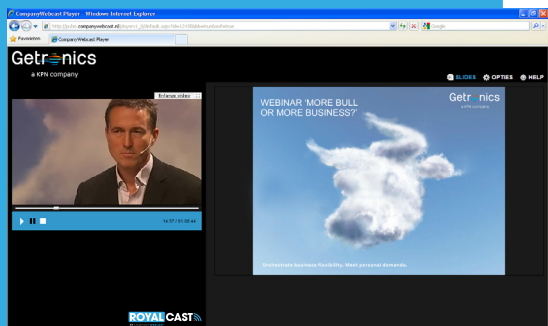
CompanyWebcast Player - Windows Internet Explorer

http://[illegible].companywebcast.nl/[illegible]

Google

Favorieten

CompanyWebcast Player

Getronics
a KPN company

SLIDES
OPTIES
HELP

Enlarge video

14:37 / 01:05:44

WEBINAR 'MORE BULL OR MORE BUSINESS?'

Getronics
a KPN company

Unleash business flexibility. Meet personal demands.

ROYALCAST
BY COMPANYWEBCAST